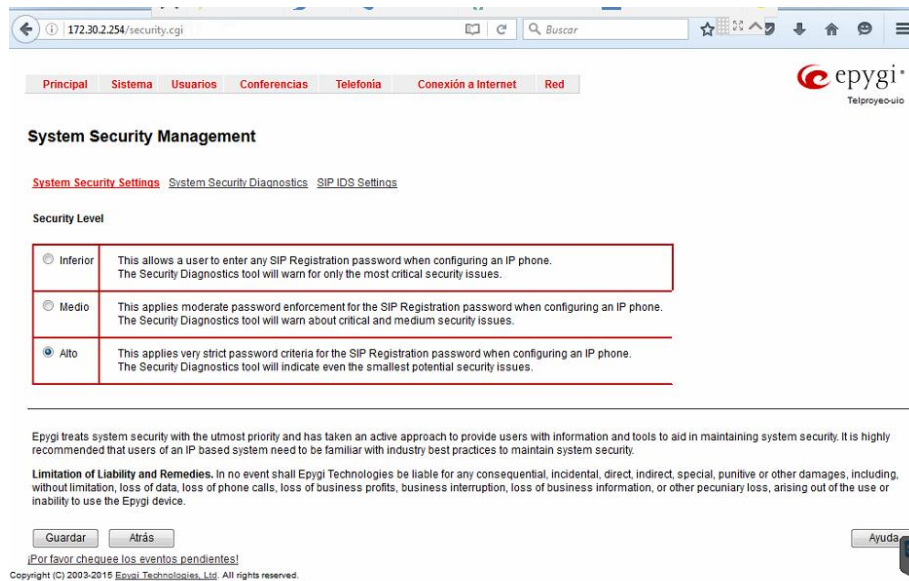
172.30.2.254/security.cgi

Buscar

Principal Sistema Usuarios Conferencias Telefonía Conexión a Internet Red

epygi
Telproyeo-uio

System Security Management

System Security Settings System Security Diagnostics SIP IDS Settings

Security Level

| | |
|---|---|
| Inferior | This allows a user to enter any SIP Registration password when configuring an IP phone. The Security Diagnostics tool will warn for only the most critical security issues. |
| Medio | This applies moderate password enforcement for the SIP Registration password when configuring an IP phone. The Security Diagnostics tool will warn about critical and medium security issues. |
| Alto | This applies very strict password criteria for the SIP Registration password when configuring an IP phone. The Security Diagnostics tool will indicate even the smallest potential security issues. |

Epygi treats system security with the utmost priority and has taken an active approach to provide users with information and tools to aid in maintaining system security. It is highly recommended that users of an IP based system need to be familiar with industry best practices to maintain system security.

Limitation of Liability and Remedies. In no event shall Epygi Technologies be liable for any consequential, incidental, direct, indirect, special, punitive or other damages, including, without limitation, loss of data, loss of phone calls, loss of business profits, business interruption, loss of business information, or other pecuniary loss, arising out of the use or inability to use the Epygi device.

Guardar Atrás Ayuda

¡Por favor chequee los eventos pendientes!

Copyright (C) 2003-2015 Epygi Technologies, Ltd. All rights reserved.